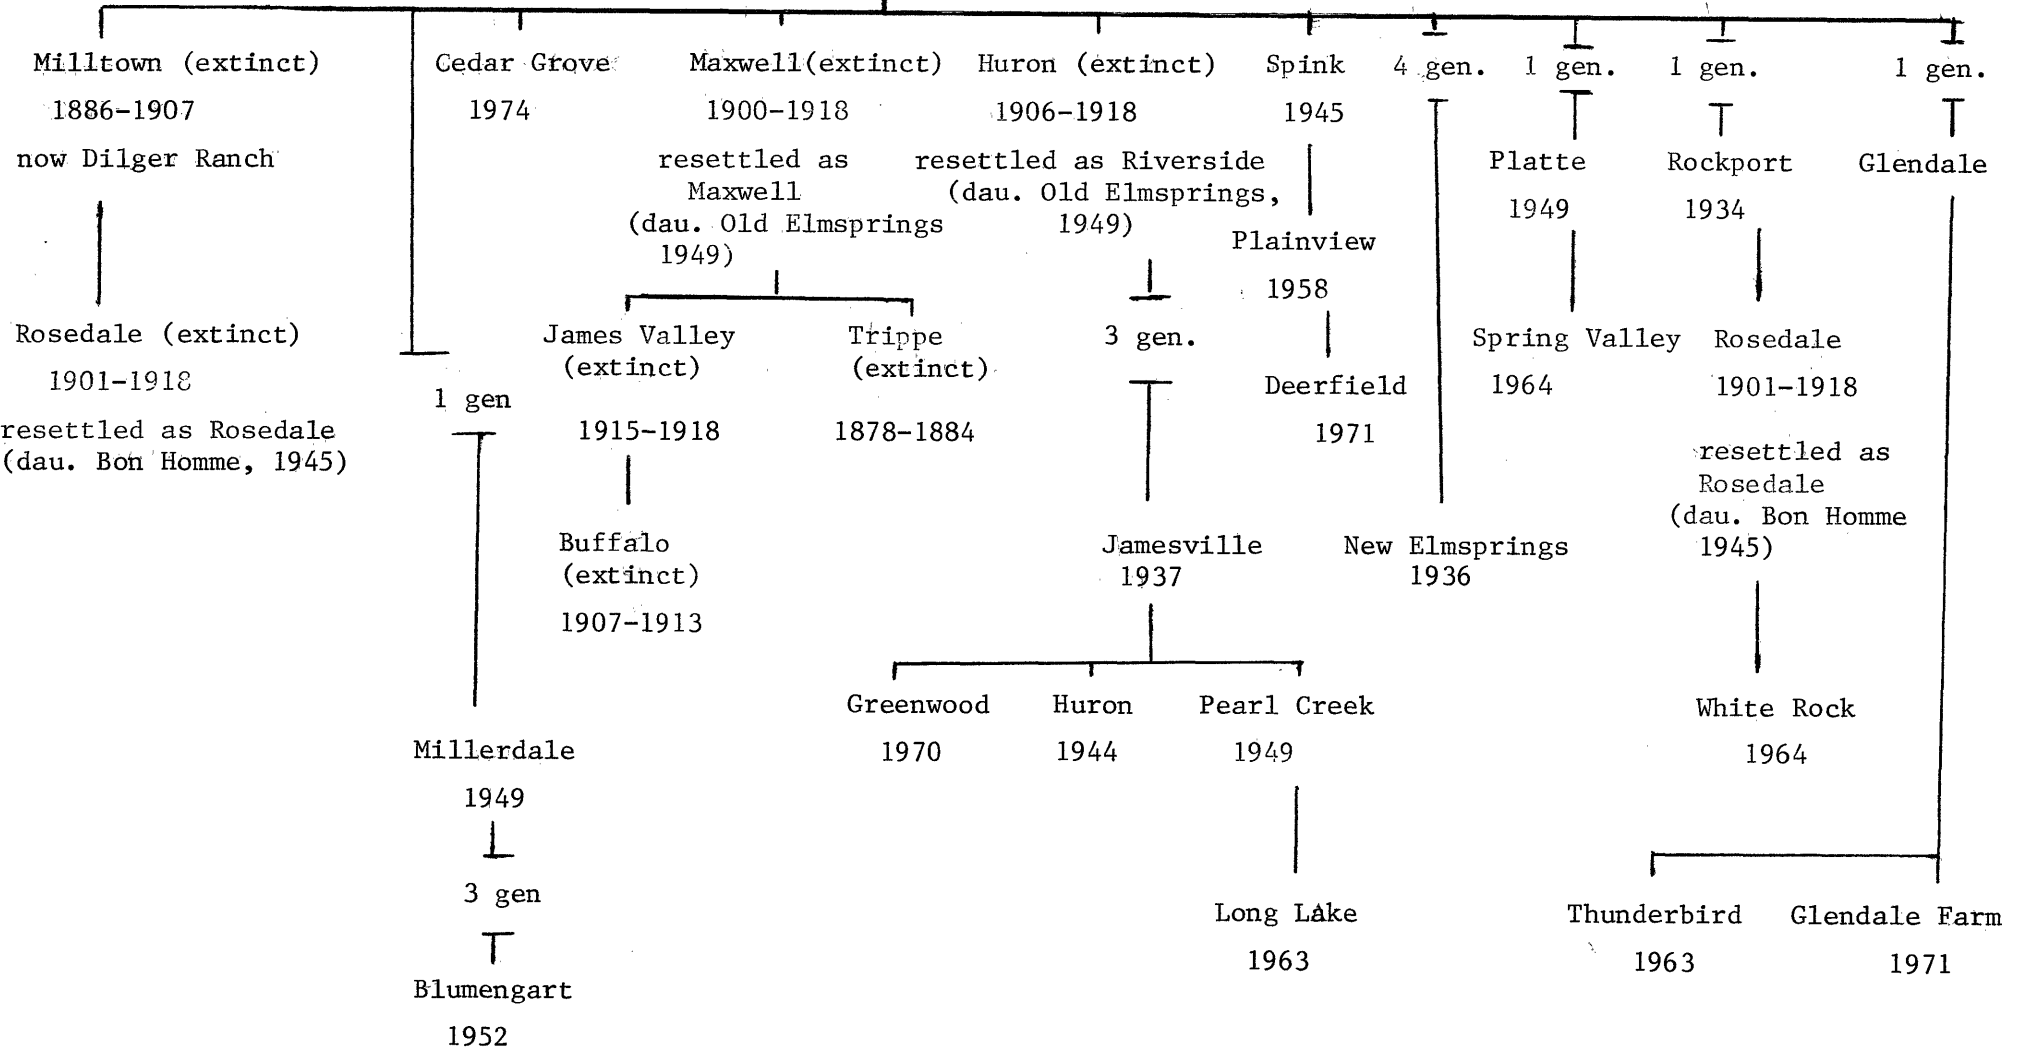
Milltown (extinct)
1886-1907
now Dilger Ranch

Rosedale (extinct)
1901-1918
resettled as Rosedale
(dau. Bon Homme, 1945)

Cedar Grove
1974

1 gen

Millerdale
1949

3 gen

Blumengart
1952

Maxwell (extinct)
1900-1918
resettled as Maxwell
(dau. Old Elmsprings 1949)

James Valley (extinct)
1915-1918

Buffalo (extinct)
1907-1913

Trippe (extinct)
1878-1884

Huron (extinct)
1906-1918
resettled as Riverside
(dau. Old Elmsprings, 1949)

3 gen.

Jamesville
1937

Greenwood
1970

Huron
1944

Pearl Creek
1949

Long Lake
1963

Spink
1945

Plainview
1958

Deerfield
1971

4 gen.

New Elmsprings
1936

1 gen.

Platte
1949

Spring Valley
1964

1 gen.

Rockport
1934

Rosedale
1901-1918
resettled as Rosedale
(dau. Bon Homme 1945)

White Rock
1964

1 gen.

Glendale

Thunderbird
1963

Glendale Farm
1971